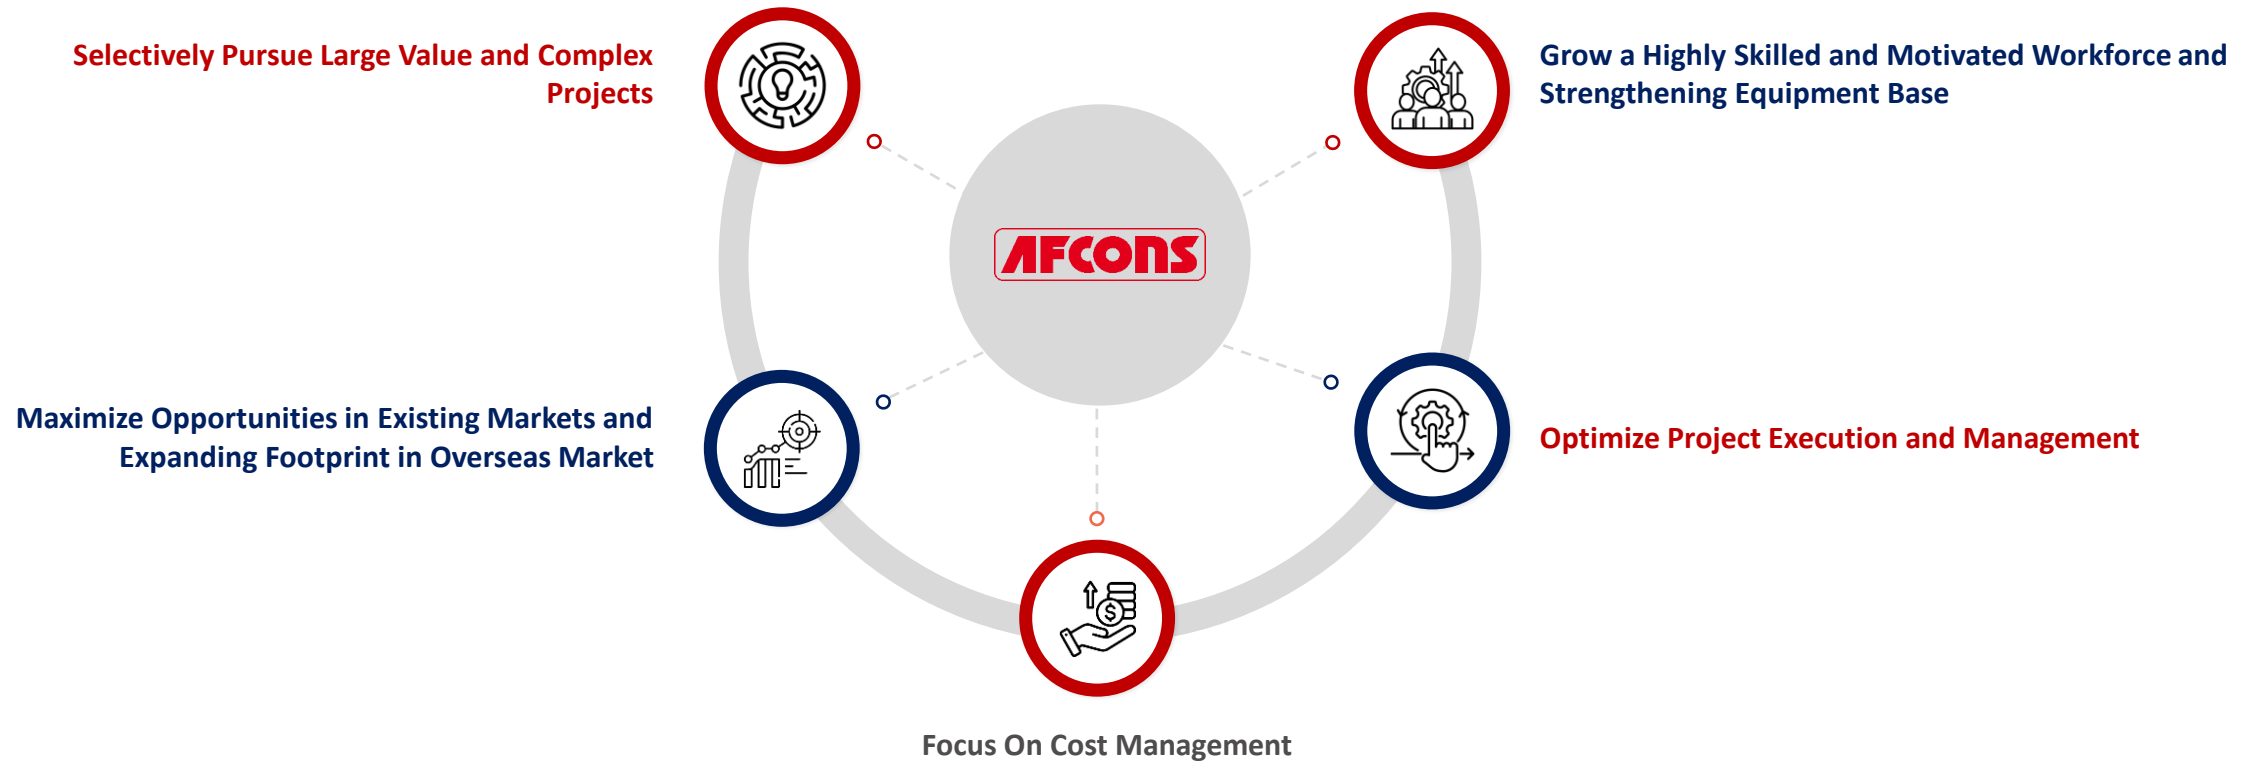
Selectively Pursue Large Value and Complex Projects

Grow a Highly Skilled and Motivated Workforce and Strengthening Equipment Base

AFCONS

Maximize Opportunities in Existing Markets and Expanding Footprint in Overseas Market

Optimize Project Execution and Management

Focus On Cost Management